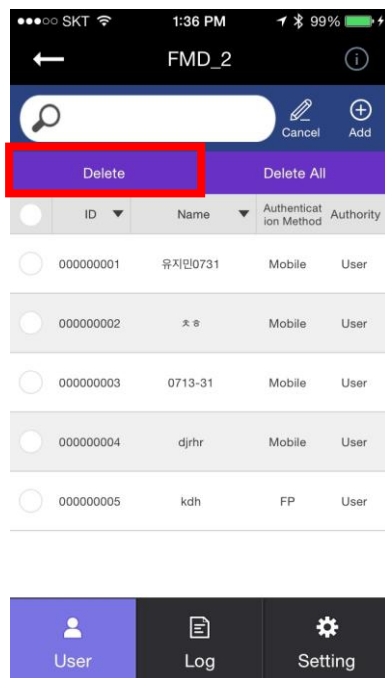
●●●○○ SKT 1:36 PM 99%

FMD_2

Cancel Add

Delete Delete All

| | ID | Name | Authentication Method | Authority |
|---|---|---|---|---|
| | 000000001 | 유지민0731 | Mobile | User |
| | 000000002 | ㅊㅎ | Mobile | User |
| | 000000003 | 0713-31 | Mobile | User |
| | 000000004 | djrhr | Mobile | User |
| | 000000005 | kdh | FP | User |

User Log Setting